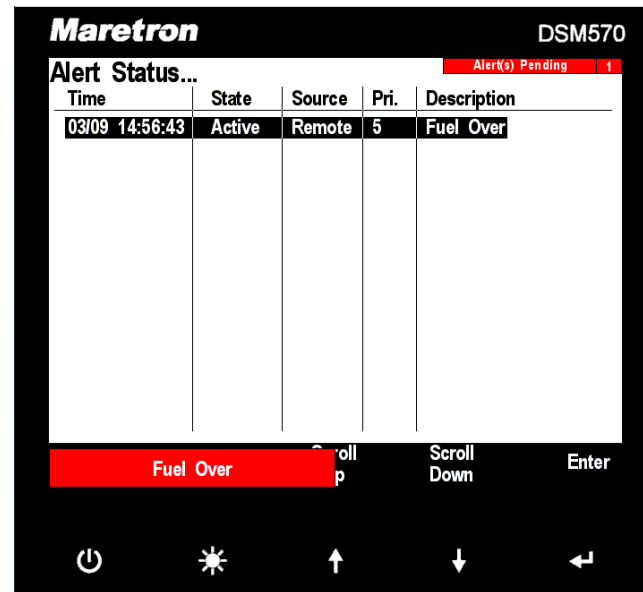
Maretron

DSM570

Alert Status...

Alert(s) Pending 1

| Time | State | Source | Pri. | Description |
|---|---|---|---|---|
| 03/09 14:56:43 | Active | Remote | 5 | Fuel Over |

Fuel Over

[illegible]roll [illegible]p

Scroll Down

Enter